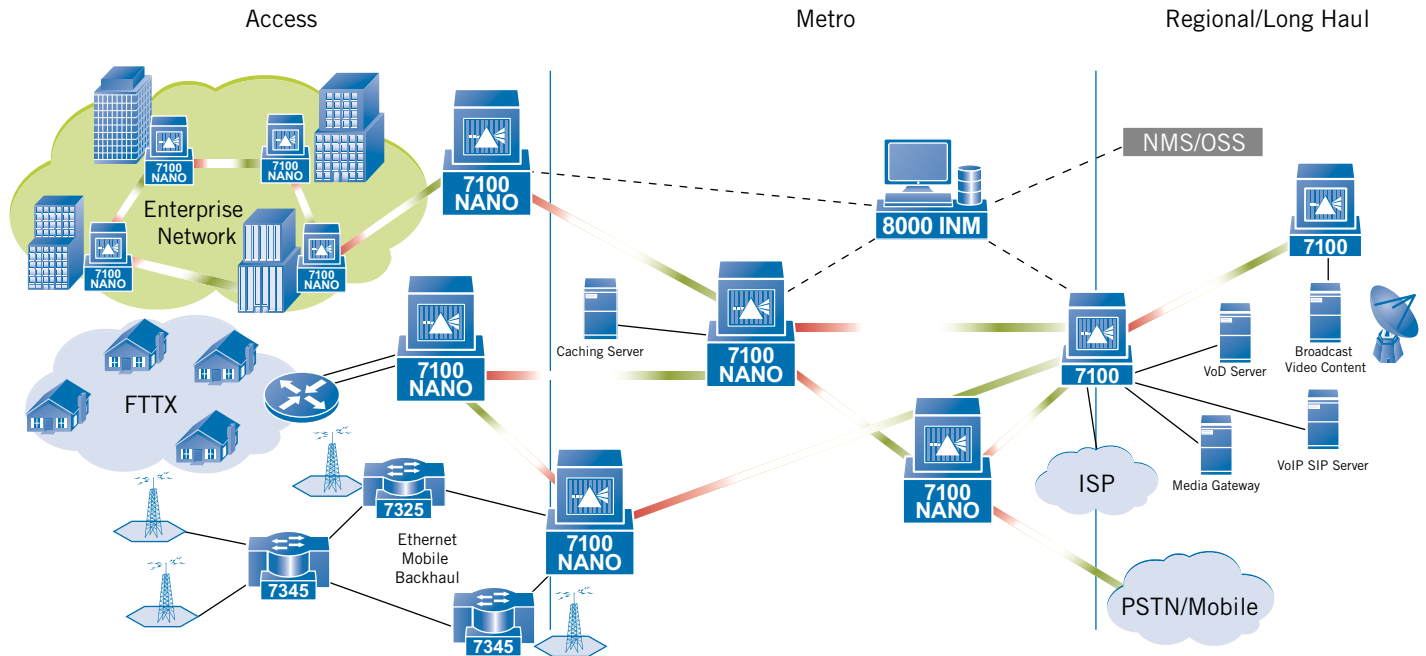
Access

Metro

Regional/Long Haul

7100 NANO

7100 NANO

Enterprise Network

7100 NANO

7100 NANO

7100 NANO

NMS/OSS

8000 INM

7100

7100 NANO

Caching Server

7100 NANO

FTTX

7100

Broadcast Video Content

VoD Server

7100 NANO

ISP

Media Gateway

VoIP SIP Server

7325

Ethernet Mobile Backhaul

7100 NANO

7345

7345

PSTN/Mobile